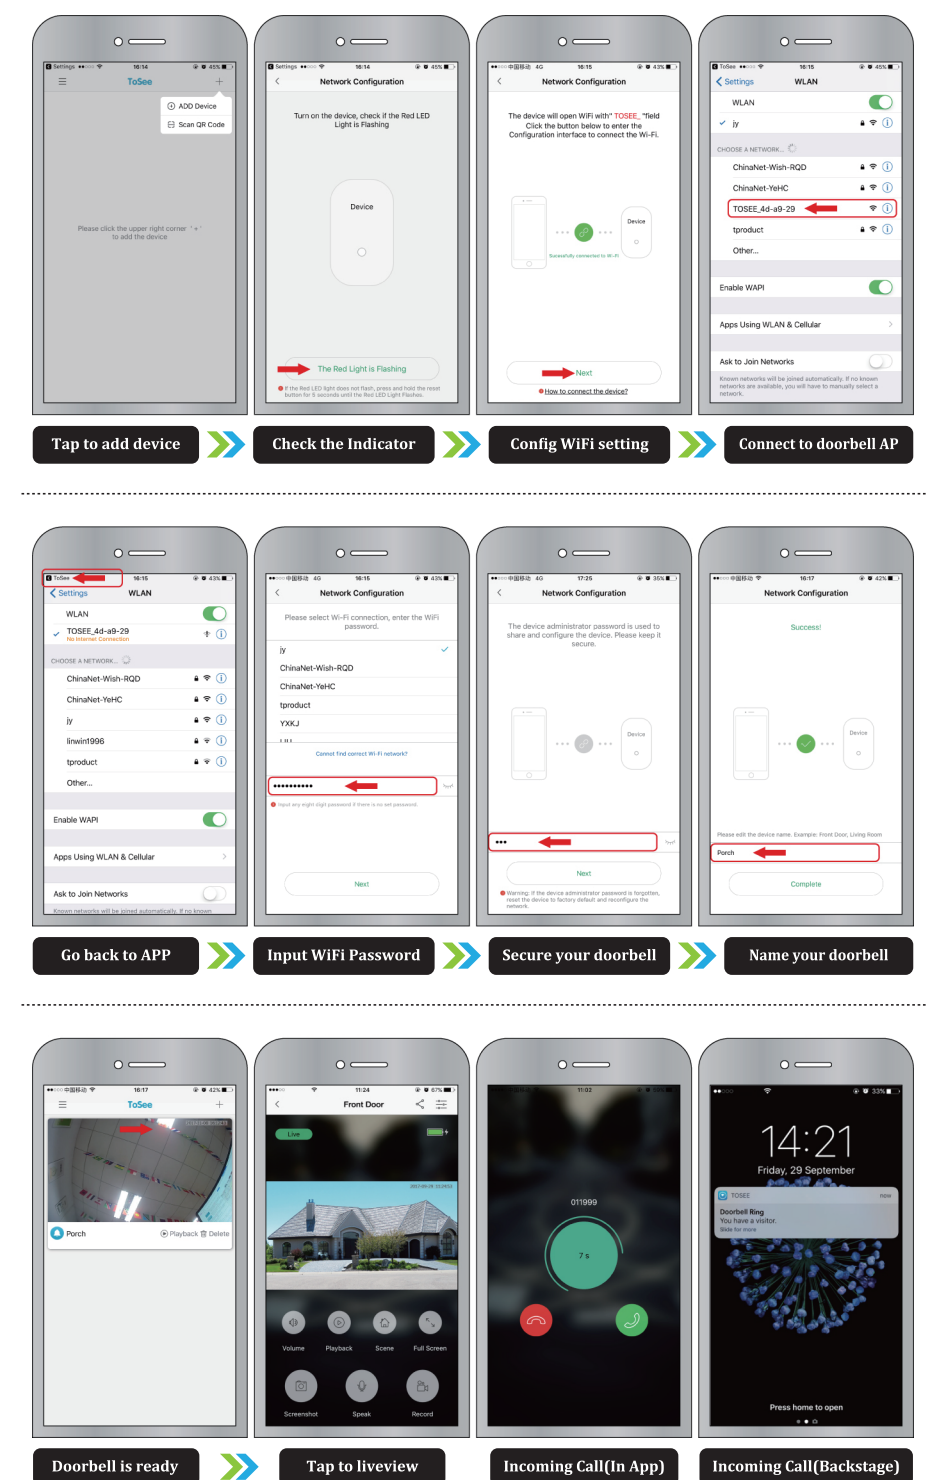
Settings 16:14 45%
ToSee
ADD Device
Scan QR Code
Please click the upper right corner "+" to add the device

Settings 16:14 45%
Network Configuration
Turn on the device, check if the Red LED Light is Flashing
Device
The Red Light is Flashing
If the Red LED light does not flash, press and hold the reset button for 5 seconds until the Red LED Light Flashes.

中国移动 4G 16:15 43%
Network Configuration
The device will open WiFi with" TOSEE_ "field Click the button below to enter the Configuration interface to connect the Wi-Fi.
Device
Successfully connected to Wi-Fi
Next
How to connect the device?

ToSee 16:15 45%
Settings WLAN
WLAN
iy
CHOOSE A NETWORK...
ChinaNet-Wish-RQD
ChinaNet-YeHC
TOSEE_4d-a9-29
tproduct
Other...
Enable WAPI
Apps Using WLAN & Cellular
Ask to Join Networks
Known networks will be joined automatically. If no known networks are available, you will have to manually select a network.

Tap to add device
Check the Indicator
Config WiFi setting
Connect to doorbell AP

ToSee 16:15 43%
Settings WLAN
WLAN
TOSEE_4d-a9-29
No Internet Connection
CHOOSE A NETWORK...
ChinaNet-Wish-RQD
ChinaNet-YeHC
iy
linwin1996
tproduct
Other...
Enable WAPI
Apps Using WLAN & Cellular
Ask to Join Networks
Known networks will be joined automatically. If no known

中国移动 4G 16:15 43%
Network Configuration
Please select Wi-Fi connection, enter the WiFi password.
iy
ChinaNet-Wish-RQD
ChinaNet-YeHC
tproduct
YXKJ
Cannot find correct Wi-Fi network?
••••••••••
Input any eight digit password if there is no set password.
Next

中国移动 4G 17:25 35%
Network Configuration
The device administrator password is used to share and configure the device. Please keep it secure.
Device
•••
Next
Warning: If the device administrator password is forgotten, reset the device to factory default and reconfigure the network.

中国移动 16:17 42%
Network Configuration
Success!
Device
Please edit the device name. Example: Front Door, Living Room
Porch
Complete

Go back to APP
Input WiFi Password
Secure your doorbell
Name your doorbell

中国移动 16:17 42%
ToSee
Porch
Playback Delete

11:24 67%
Front Door
Live
Volume
Playback
Scene
Full Screen
Screenshot
Speak
Record

11:02
011999
7 s

14:21
Friday, 29 September
TOSEE now
Doorbell Ring
You have a visitor.
Slide for more
Press home to open

Doorbell is ready
Tap to liveview
Incoming Call(In App)
Incoming Call(Backstage)